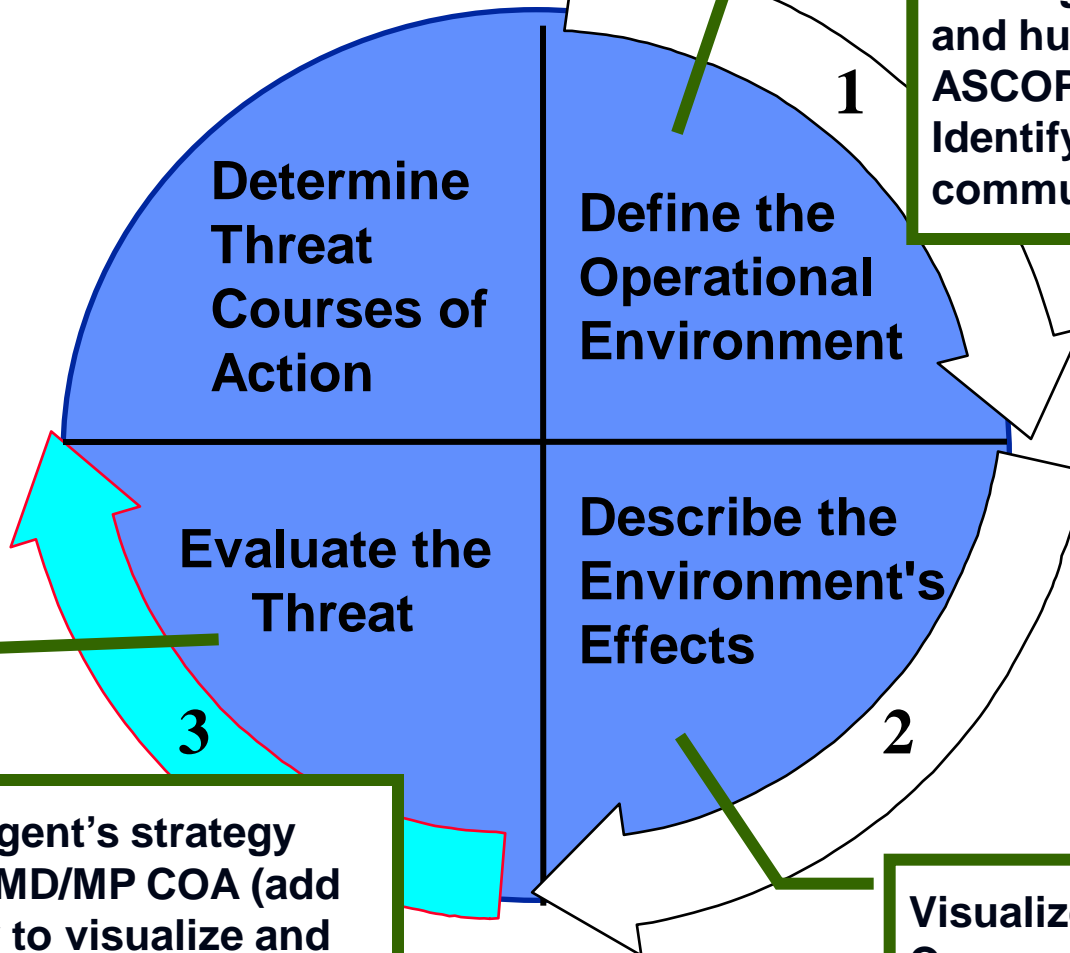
and hu
ASCOF
Identify
commu

1

Determine Threat Courses of Action

Define the Operational Environment

Evaluate the Threat

Describe the Environment's Effects

3

2

gent's strategy
MD/MP COA (add
to visualize and

Visualiz